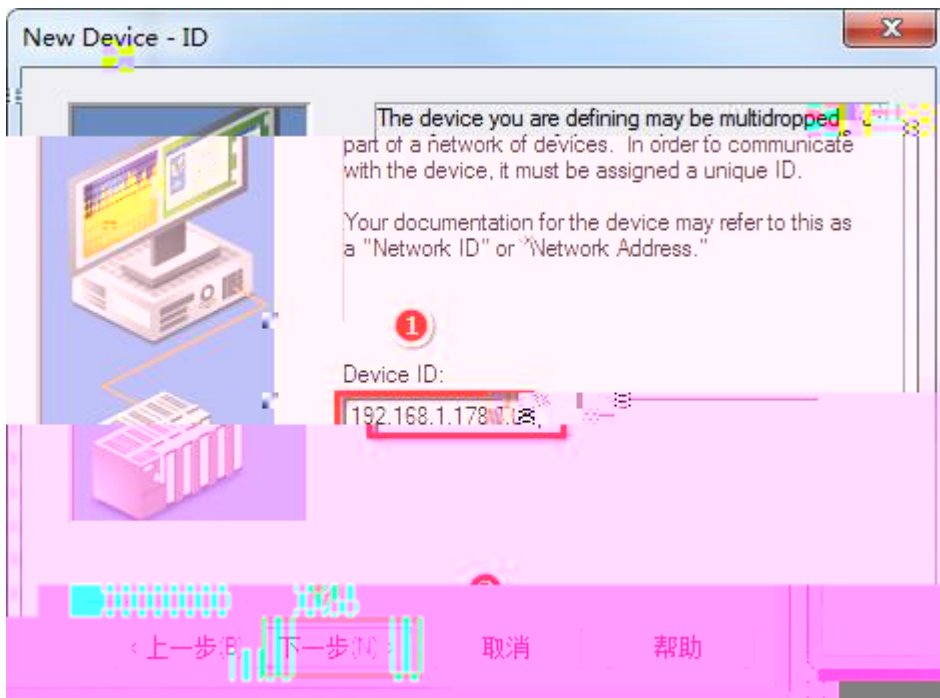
New Device - ID

The device you are defining may be multidropped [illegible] part of a network of devices. In order to communicate with the device, it must be assigned a unique ID.

Your documentation for the device may refer to this as a "Network ID" or "Network Address."

1

Device ID:

192.168.1.178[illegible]

< 上一步(B) 下一步(N) > 取消 帮助